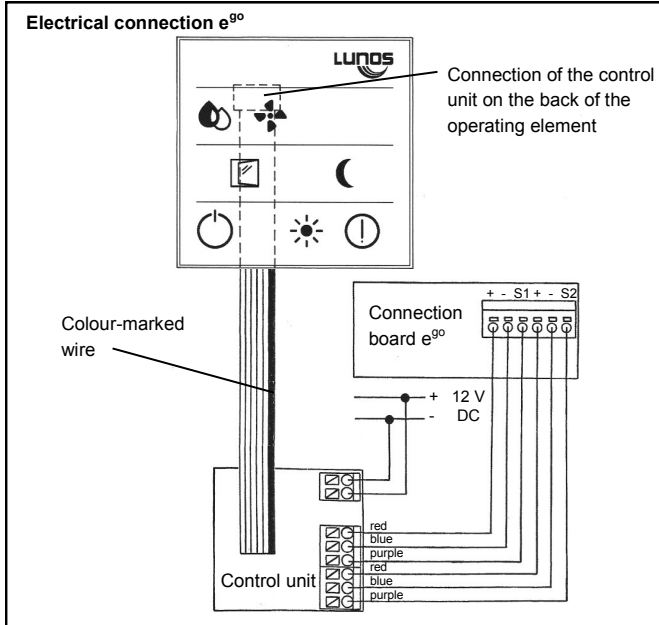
Electrical connection e$^{go}$

LUNOS

Connection of the control unit on the back of the operating element

Colour-marked wire

Connection board e$^{go}$

+ - S1 + - S2

+ 12 V
- DC

red
blue
purple
red
blue
purple

Control unit